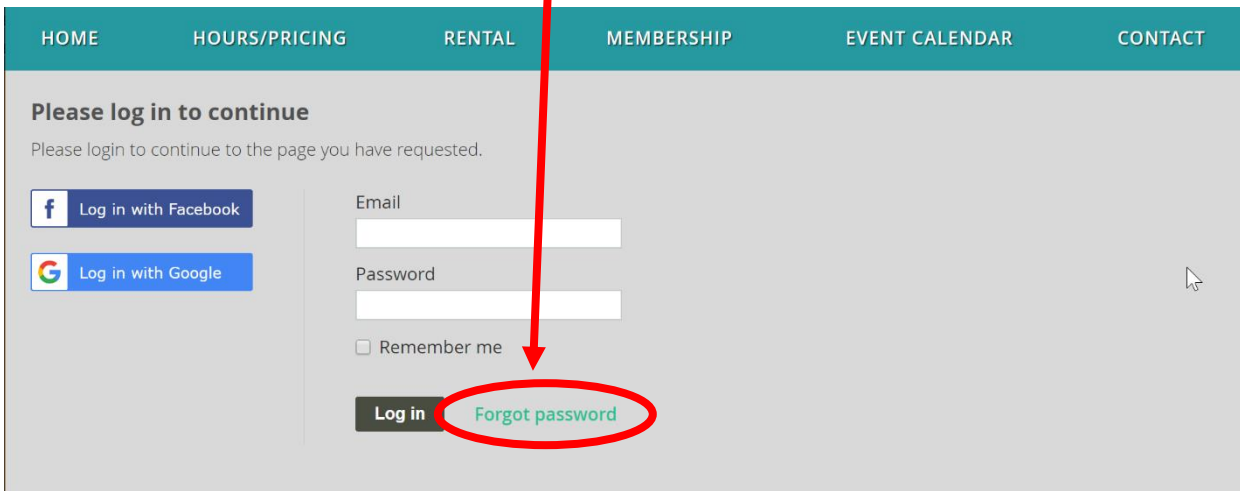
HOME HOURS/PRICING RENTAL MEMBERSHIP EVENT CALENDAR CONTACT

Please log in to continue

Please login to continue to the page you have requested.

Log in with Facebook

Log in with Google

Email

Password

Remember me

Log in

Forgot password